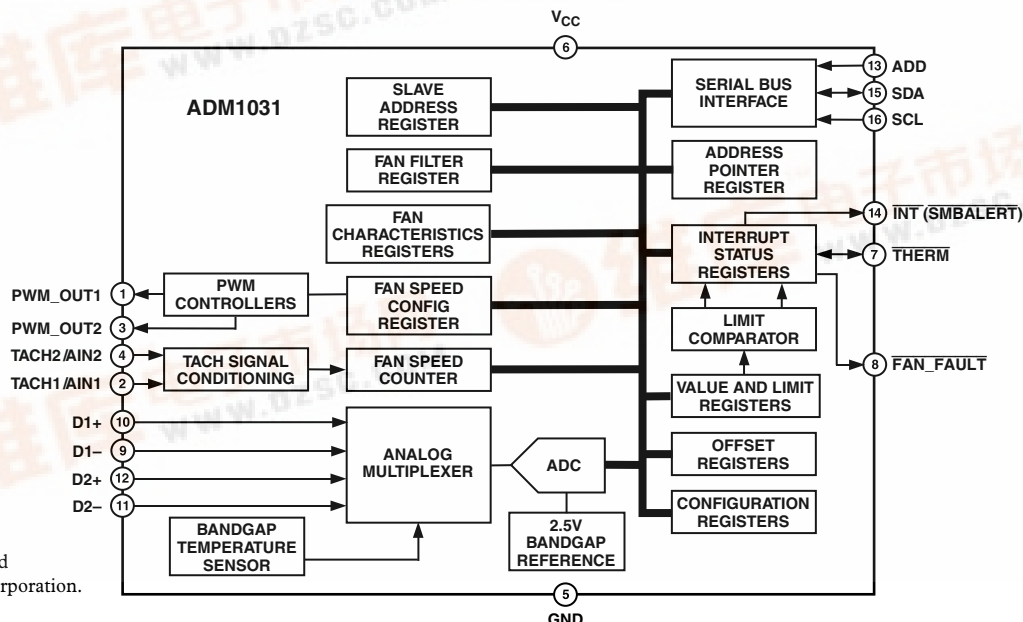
$V_{CC}$

6

ADM1031

SLAVE ADDRESS REGISTER

FAN FILTER REGISTER

FAN CHARACTERISTICS REGISTERS

FAN SPEED CONFIG REGISTER

FAN SPEED COUNTER

SERIAL BUS INTERFACE

ADDRESS POINTER REGISTER

INTERRUPT STATUS REGISTERS

LIMIT COMPARATOR

VALUE AND LIMIT REGISTERS

OFFSET REGISTERS

CONFIGURATION REGISTERS

13 ADD

15 SDA

16 SCL

14 $\overline{\text{INT}}$ $\overline{\text{(SMBALERT)}}$

7 $\overline{\text{THERM}}$

8 $\overline{\text{FAN\_FAULT}}$

PWM_OUT1 1

PWM_OUT2 3

TACH2/AIN2 4

TACH1/AIN1 2

PWM CONTROLLERS

TACH SIGNAL CONDITIONING

D1+ 10

D1– 9

D2+ 12

D2– 11

ANALOG MULTIPLEXER

ADC

2.5V BANDGAP REFERENCE

BANDGAP TEMPERATURE SENSOR

5

GND

d

rporation.

www.dzsc.com